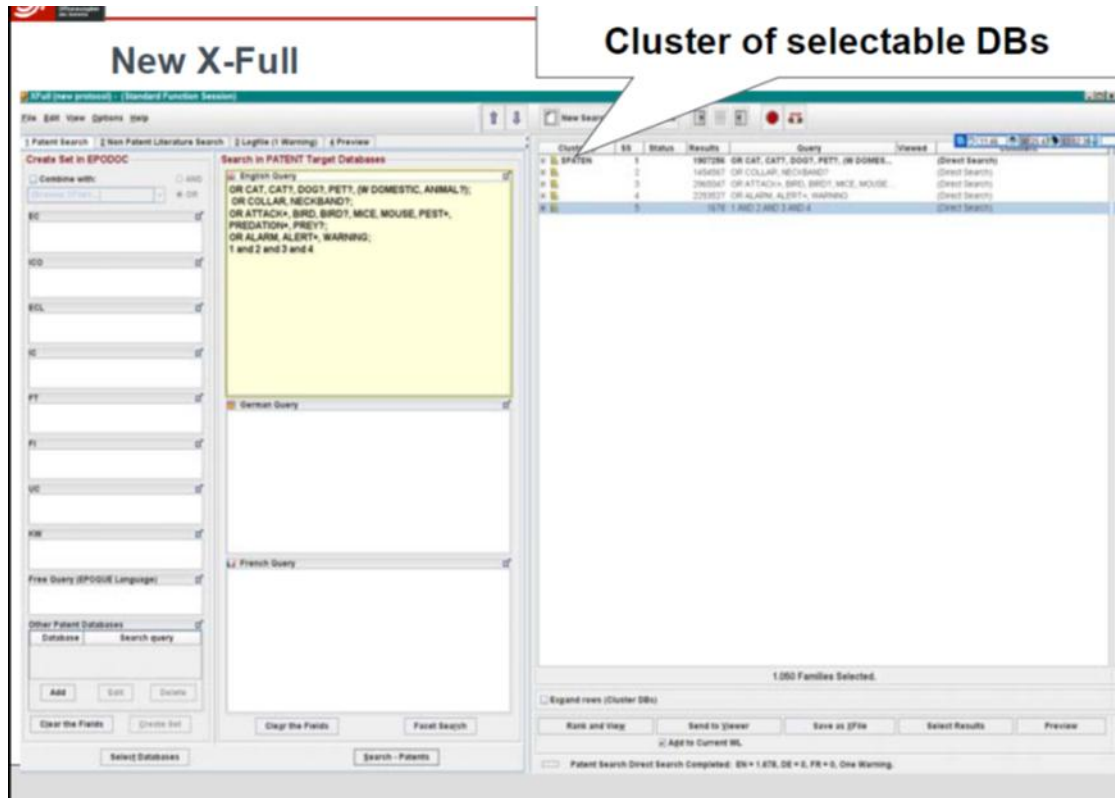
New X-Full

Cluster of selectable DBs

XFull (new protocol) - (Standard Function Session)

File Edit View Options Help

New Search

1 Patent Search | 2 Non Patent Literature Search | 3 Logfile (1 Warning) | 4 Preview

Create Set in EPODOC

Combine with: AND OR

EC

ICO

ECL

IC

FT

FI

UC

KW

Free Query (EPOQUE Language)

Other Patent Databases

| Database | Search query |
|---|---|

Add Edit Delete

Clear the Fields Create Set

Select Databases

Search in PATENT Target Databases

English Query

OR CAT, CAT?, DOG?, PET?, (W DOMESTIC, ANIMAL?);
OR COLLAR, NECKBAND?;
OR ATTACK+, BIRD, BIRD?, MICE, MOUSE, PEST+, PREDATION+, PREY?;
OR ALARM, ALERT+, WARNING;
1 and 2 and 3 and 4

German Query

French Query

Clear the Fields Facet Search

Search - Patents

| Cluster | SS | Status | Results | Query | Viewed | |
|---|---|---|---|---|---|---|
| SPATEN | 1 | | 1907256 | OR CAT, CAT?, DOG?, PET?, (W DOMES... | | (Direct Search) |
| | 2 | | 1454567 | OR COLLAR, NECKBAND? | | (Direct Search) |
| | 3 | | 2965047 | OR ATTACK+, BIRD, BIRD?, MICE, MOUSE... | | (Direct Search) |
| | 4 | | 2293527 | OR ALARM, ALERT+, WARNING | | (Direct Search) |
| | 5 | | 1678 | 1 AND 2 AND 3 AND 4 | | (Direct Search) |

1.050 Families Selected.

Expand rows (Cluster DBs)

Rank and View Send to Viewer Save as XFile Select Results Preview

Add to Current WL

Patent Search Direct Search Completed: EN = 1.678, DE = 0, FR = 0, One Warning.